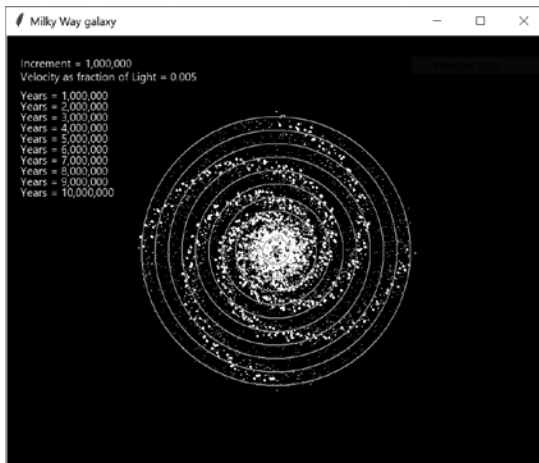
Milky Way galaxy

Increment = 1,000,000
Velocity as fraction of Light = 0.005

Years = 1,000,000
Years = 2,000,000
Years = 3,000,000
Years = 4,000,000
Years = 5,000,000
Years = 6,000,000
Years = 7,000,000
Years = 8,000,000
Years = 9,000,000
Years = 10,000,000